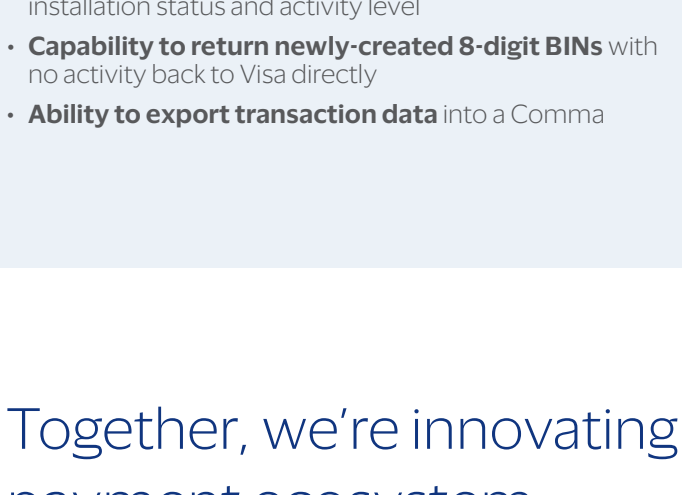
installation status and activity level

• **Capability to return newly-created 8-digit BINs** with no activity back to Visa directly

• **Ability to export transaction data** into a Comma

Together, we're innovating

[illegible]